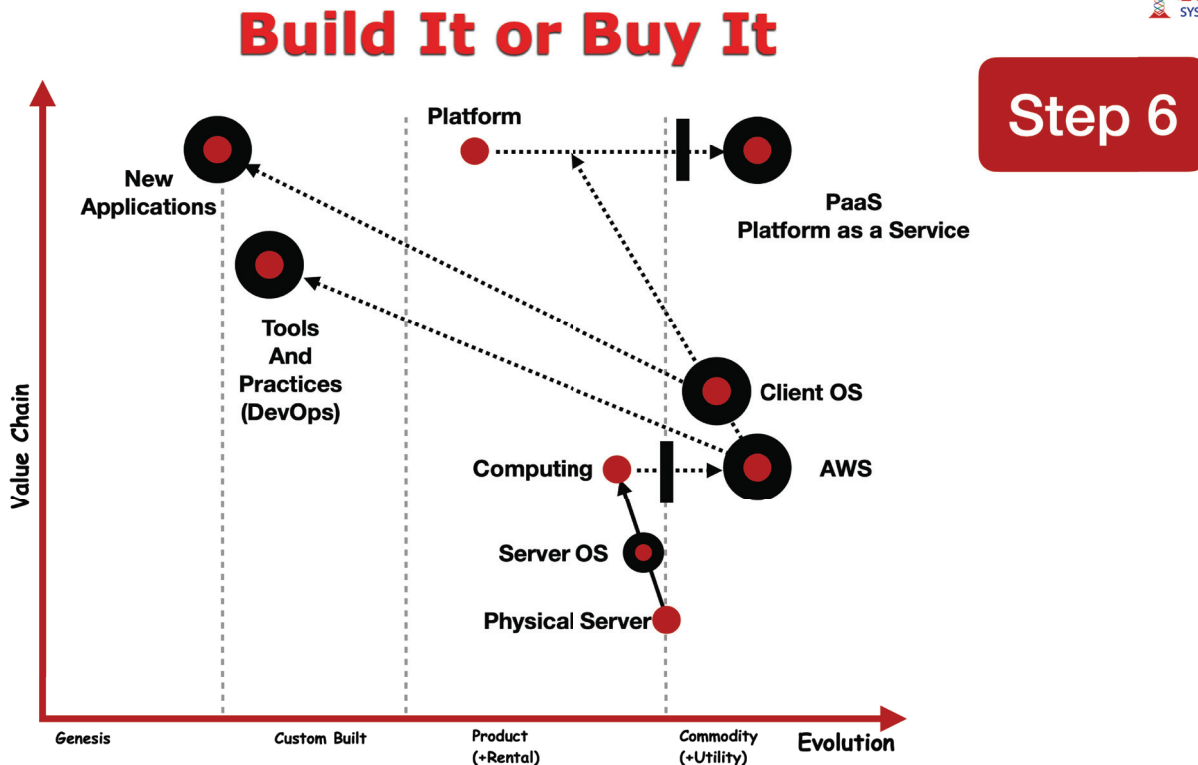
Build It or Buy It

SYS

Step 6

Platform

New Applications

PaaS
Platform as a Service

Tools
And
Practices
(DevOps)

Client OS

Value Chain

Computing

AWS

Server OS

Physical Server

Genesis

Custom Built

Product
(+Rental)

Commodity
(+Utility)

Evolution